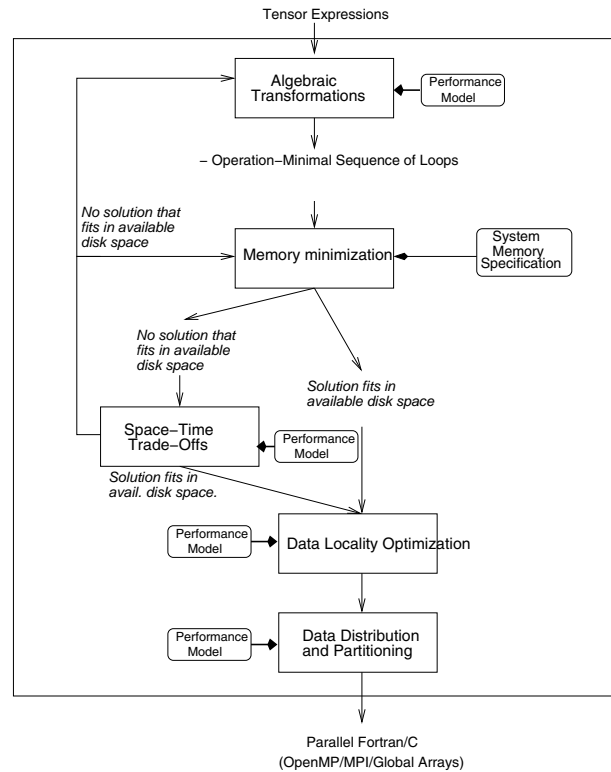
Tensor Expressions

Algebraic Transformations

Performance Model

– Operation–Minimal Sequence of Loops

No solution that fits in available disk space

Memory minimization

System Memory Specification

No solution that fits in available disk space

Solution fits in available disk space

Space–Time Trade–Offs

Performance Model

Solution fits in avail. disk space.

Performance Model

Data Locality Optimization

Performance Model

Data Distribution and Partitioning

Parallel Fortran/C (OpenMP/MPI/Global Arrays)